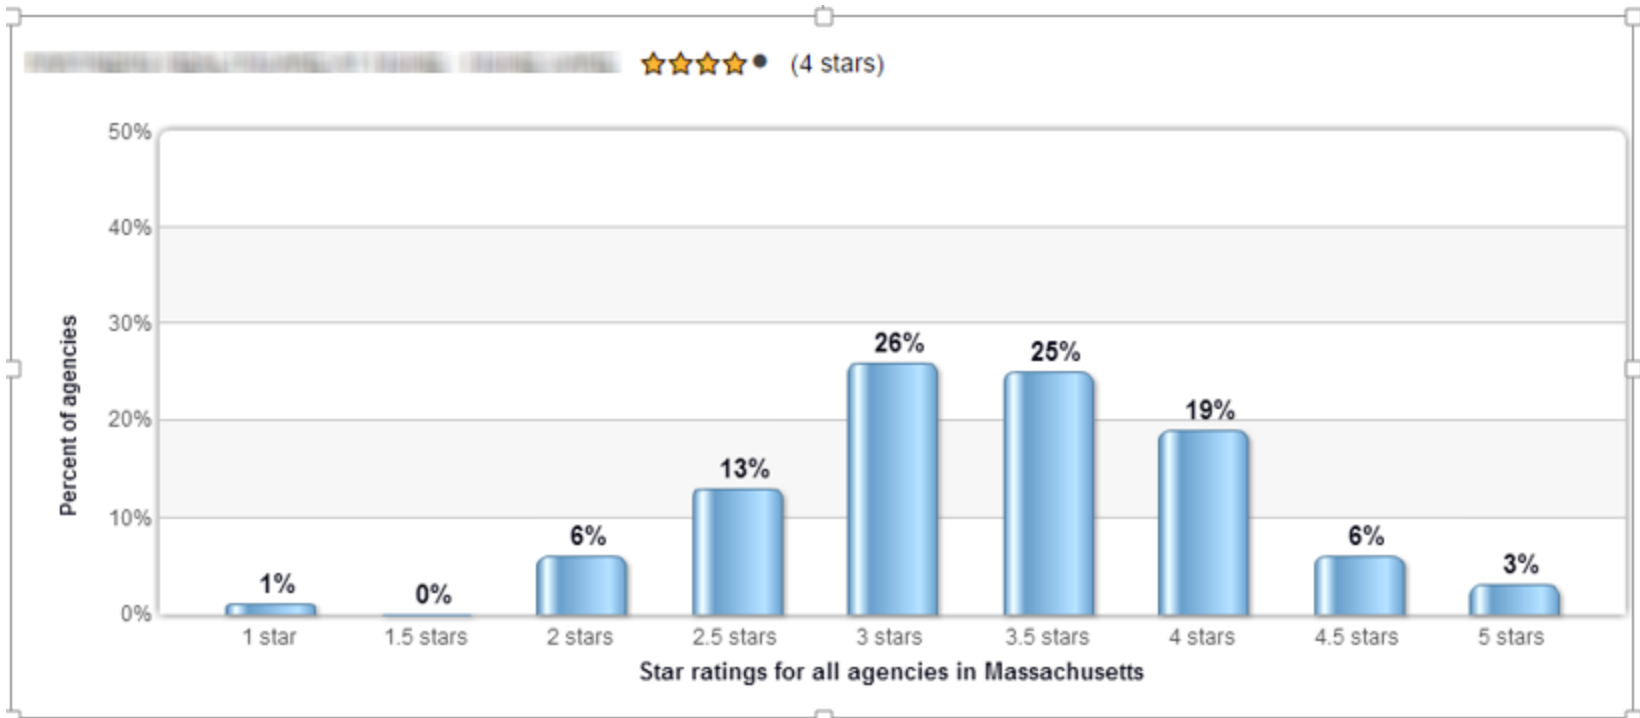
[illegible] ★★★★● (4 stars)

50%
40%
30%
20%
10%
0%

Percent of agencies

1%
0%
6%
13%
26%
25%
19%
6%
3%

1 star
1.5 stars
2 stars
2.5 stars
3 stars
3.5 stars
4 stars
4.5 stars
5 stars

Star ratings for all agencies in Massachusetts